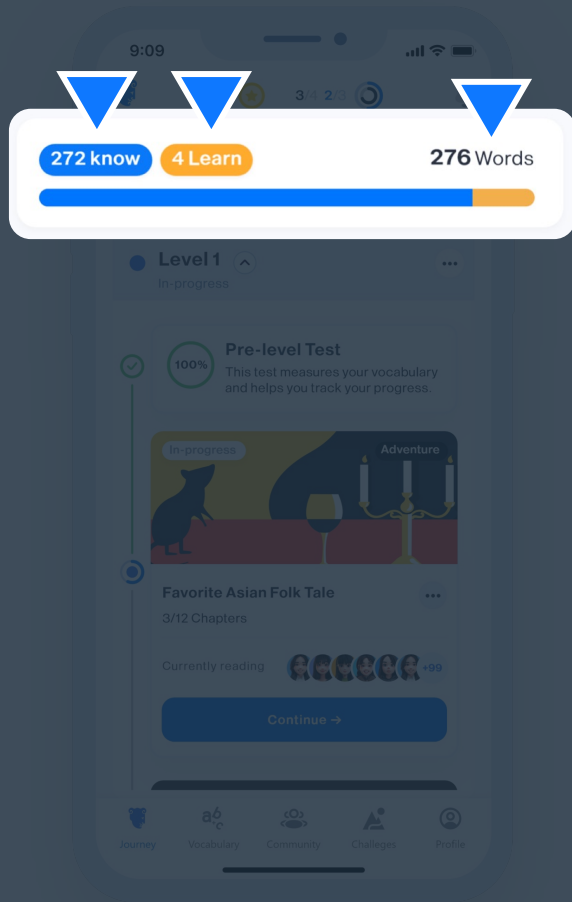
9:09

3/4 2/3

272 know 4 Learn 276 Words

Level 1
In-progress

100% Pre-level Test
This test measures your vocabulary and helps you track your progress.

In-progress Adventure

Favorite Asian Folk Tale
3/12 Chapters

Currently reading +99

Continue →

Journey Vocabulary Community Challeges Profile